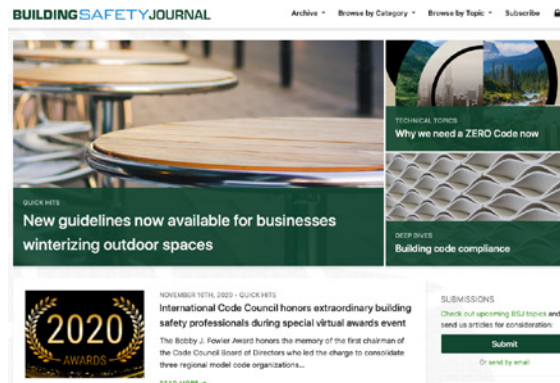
BUILDINGSAFETYJOURNAL

Archive ▾ Browse by Category ▾ Browse by Topic ▾ Subscribe

QUICK HITS

New guidelines now available for businesses winterizing outdoor spaces

TECHNICAL TOPICS

Why we need a ZERO Code now

DEEP DIVES

Building code compliance

2020 AWARDS

NOVEMBER 10TH, 2020 · QUICK HITS

International Code Council honors extraordinary building safety professionals during special virtual awards event

The Bobby J. Fowler Award honors the memory of the first chairman of the Code Council Board of Directors who led the charge to consolidate three regional model code organizations...

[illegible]

SUBMISSIONS

Check out upcoming BSJ topics and send us articles for consideration:

Submit

Or send by email